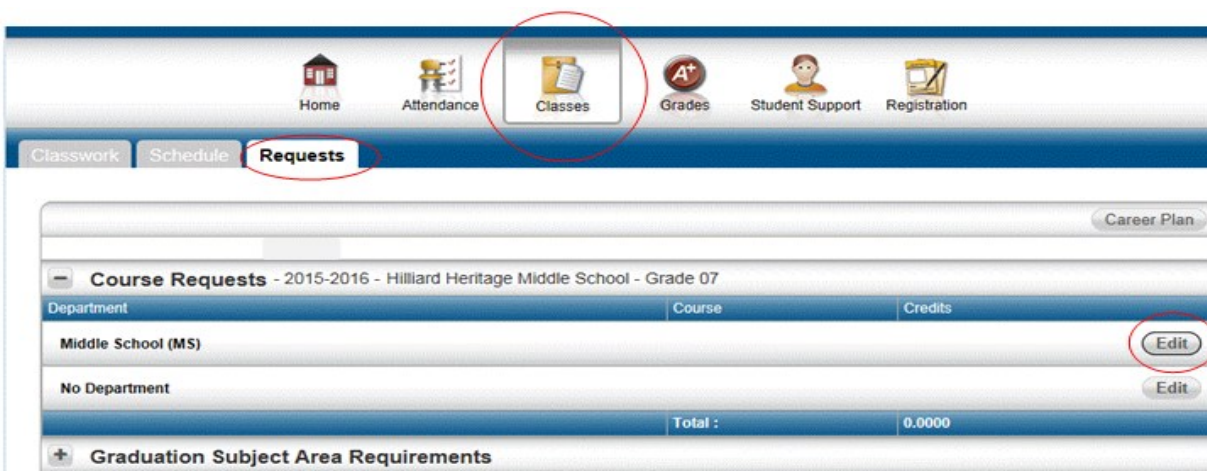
Home
Attendance
Classes
Grades
Student Support
Registration

Classwork
Schedule
Requests

Career Plan

− Course Requests - 2015-2016 - Hilliard Heritage Middle School - Grade 07

| Department | Course | Credits | |
|---|---|---|---|
| Middle School (MS) | | | Edit |
| No Department | | | Edit |
| | Total : | 0.0000 | |

+ Graduation Subject Area Requirements